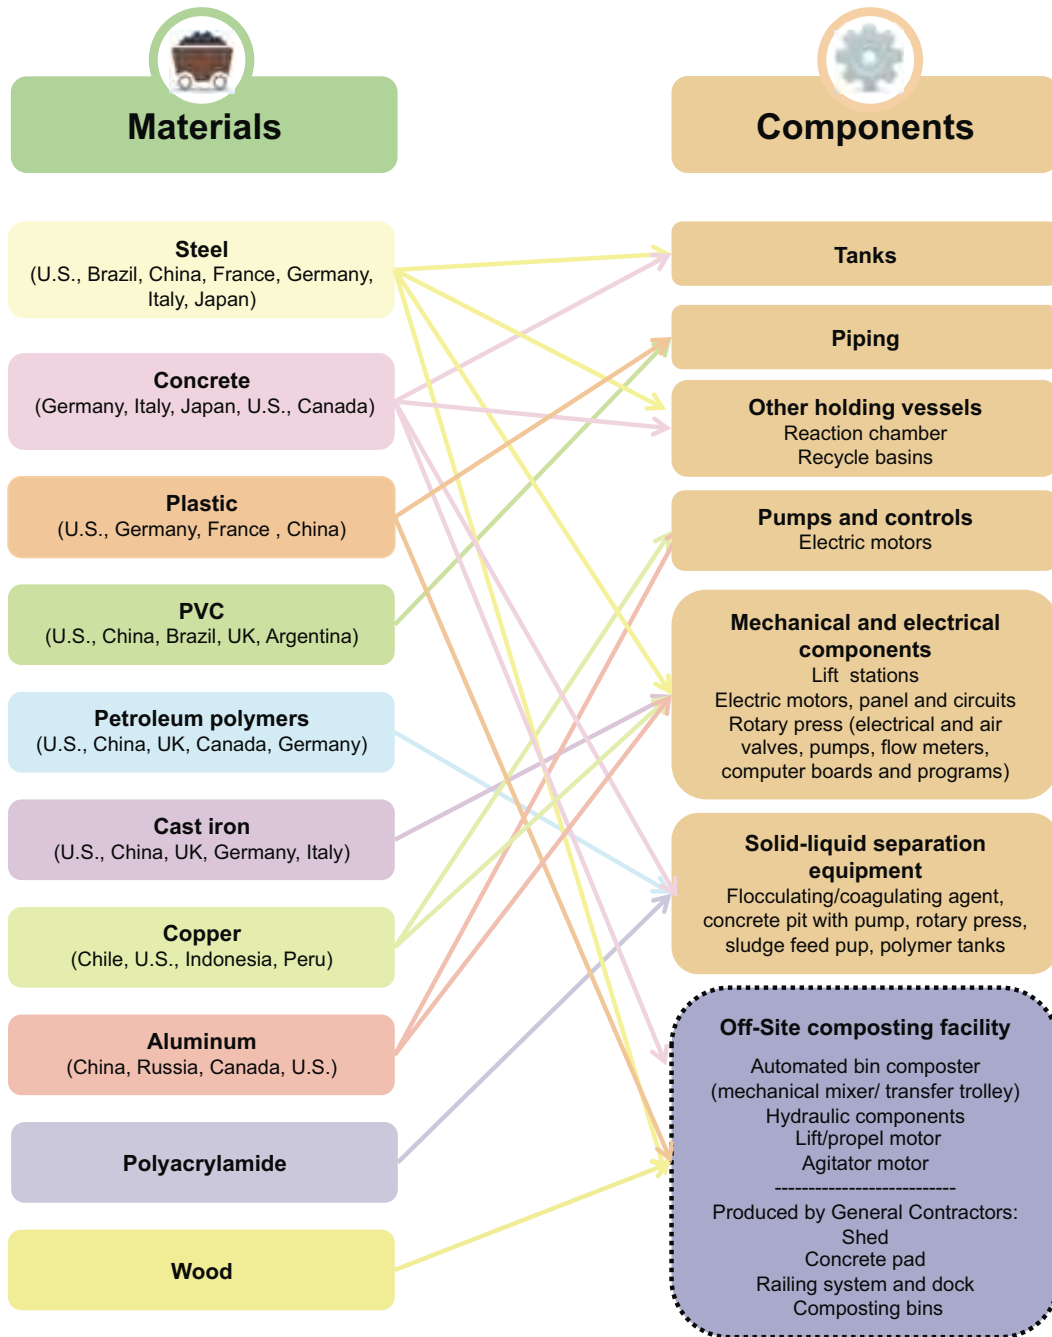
Materials

Components

Steel
(U.S., Brazil, China, France, Germany, Italy, Japan)

Concrete
(Germany, Italy, Japan, U.S., Canada)

Plastic
(U.S., Germany, France , China)

PVC
(U.S., China, Brazil, UK, Argentina)

Petroleum polymers
(U.S., China, UK, Canada, Germany)

Cast iron
(U.S., China, UK, Germany, Italy)

Copper
(Chile, U.S., Indonesia, Peru)

Aluminum
(China, Russia, Canada, U.S.)

Polyacrylamide

Wood

Tanks

Piping

Other holding vessels
Reaction chamber
Recycle basins

Pumps and controls
Electric motors

Mechanical and electrical components
Lift stations
Electric motors, panel and circuits
Rotary press (electrical and air valves, pumps, flow meters, computer boards and programs)

Solid-liquid separation equipment
Flocculating/coagulating agent, concrete pit with pump, rotary press, sludge feed pup, polymer tanks

Off-Site composting facility
Automated bin composter (mechanical mixer/ transfer trolley)
Hydraulic components
Lift/propel motor
Agitator motor
---------------------------
Produced by General Contractors:
Shed
Concrete pad
Railing system and dock
Composting bins